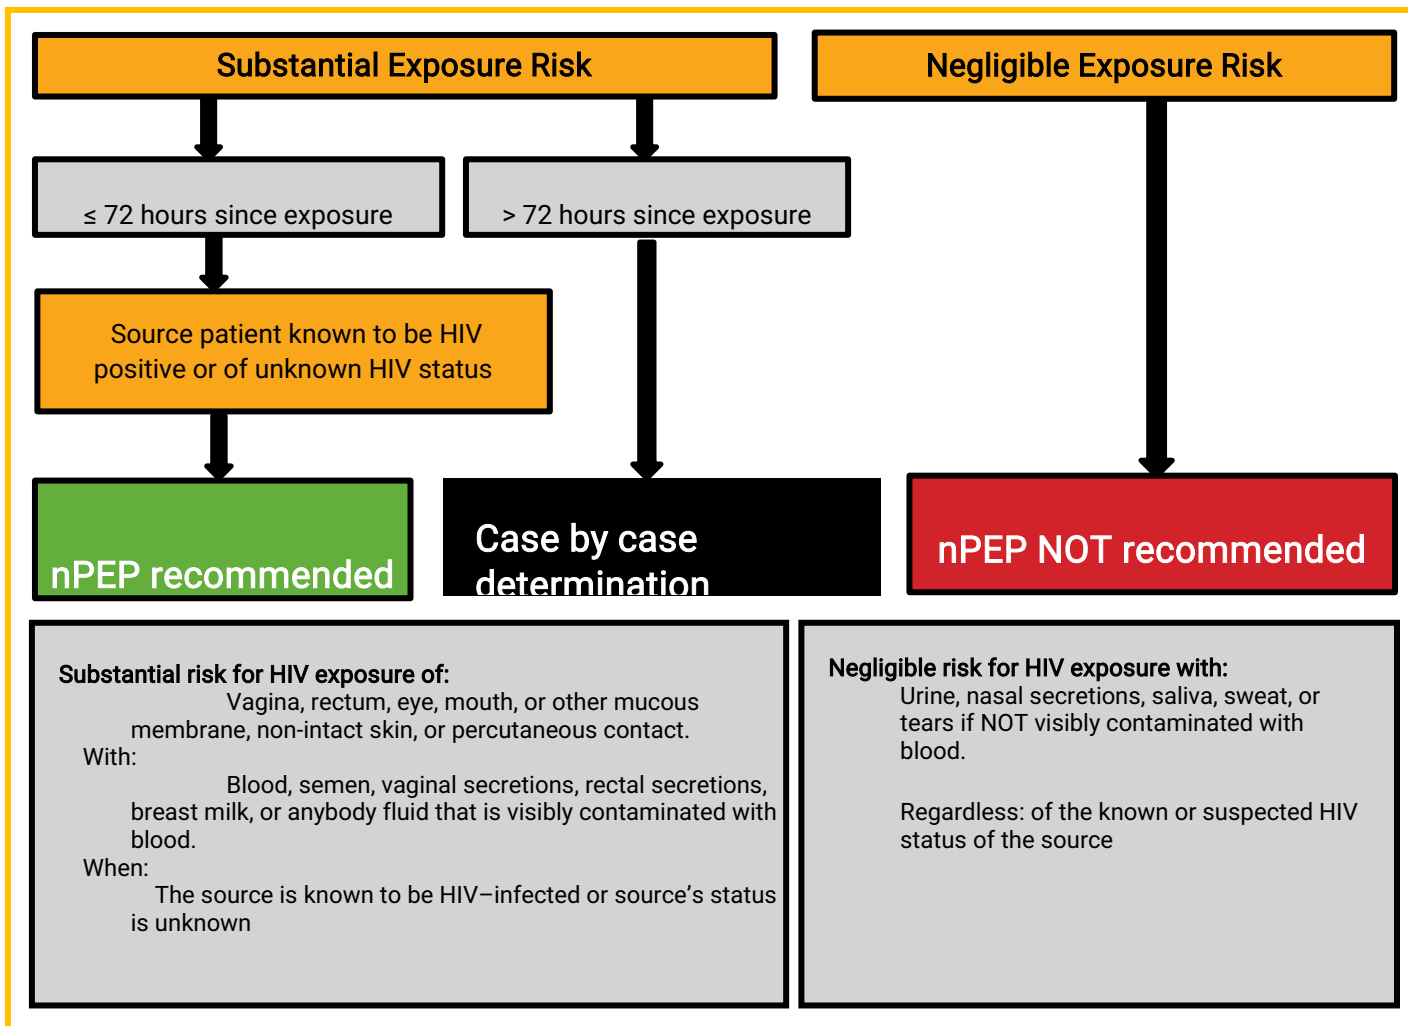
Substantial Exposure Risk

Negligible Exposure Risk

≤ 72 hours since exposure

> 72 hours since exposure

Source patient known to be HIV positive or of unknown HIV status

nPEP recommended

Case by case determination

nPEP NOT recommended

Substantial risk for HIV exposure of:
Vagina, rectum, eye, mouth, or other mucous membrane, non-intact skin, or percutaneous contact.
With:
Blood, semen, vaginal secretions, rectal secretions, breast milk, or anybody fluid that is visibly contaminated with blood.
When:
The source is known to be HIV–infected or source's status is unknown

Negligible risk for HIV exposure with:
Urine, nasal secretions, saliva, sweat, or tears if NOT visibly contaminated with blood.

Regardless: of the known or suspected HIV status of the source